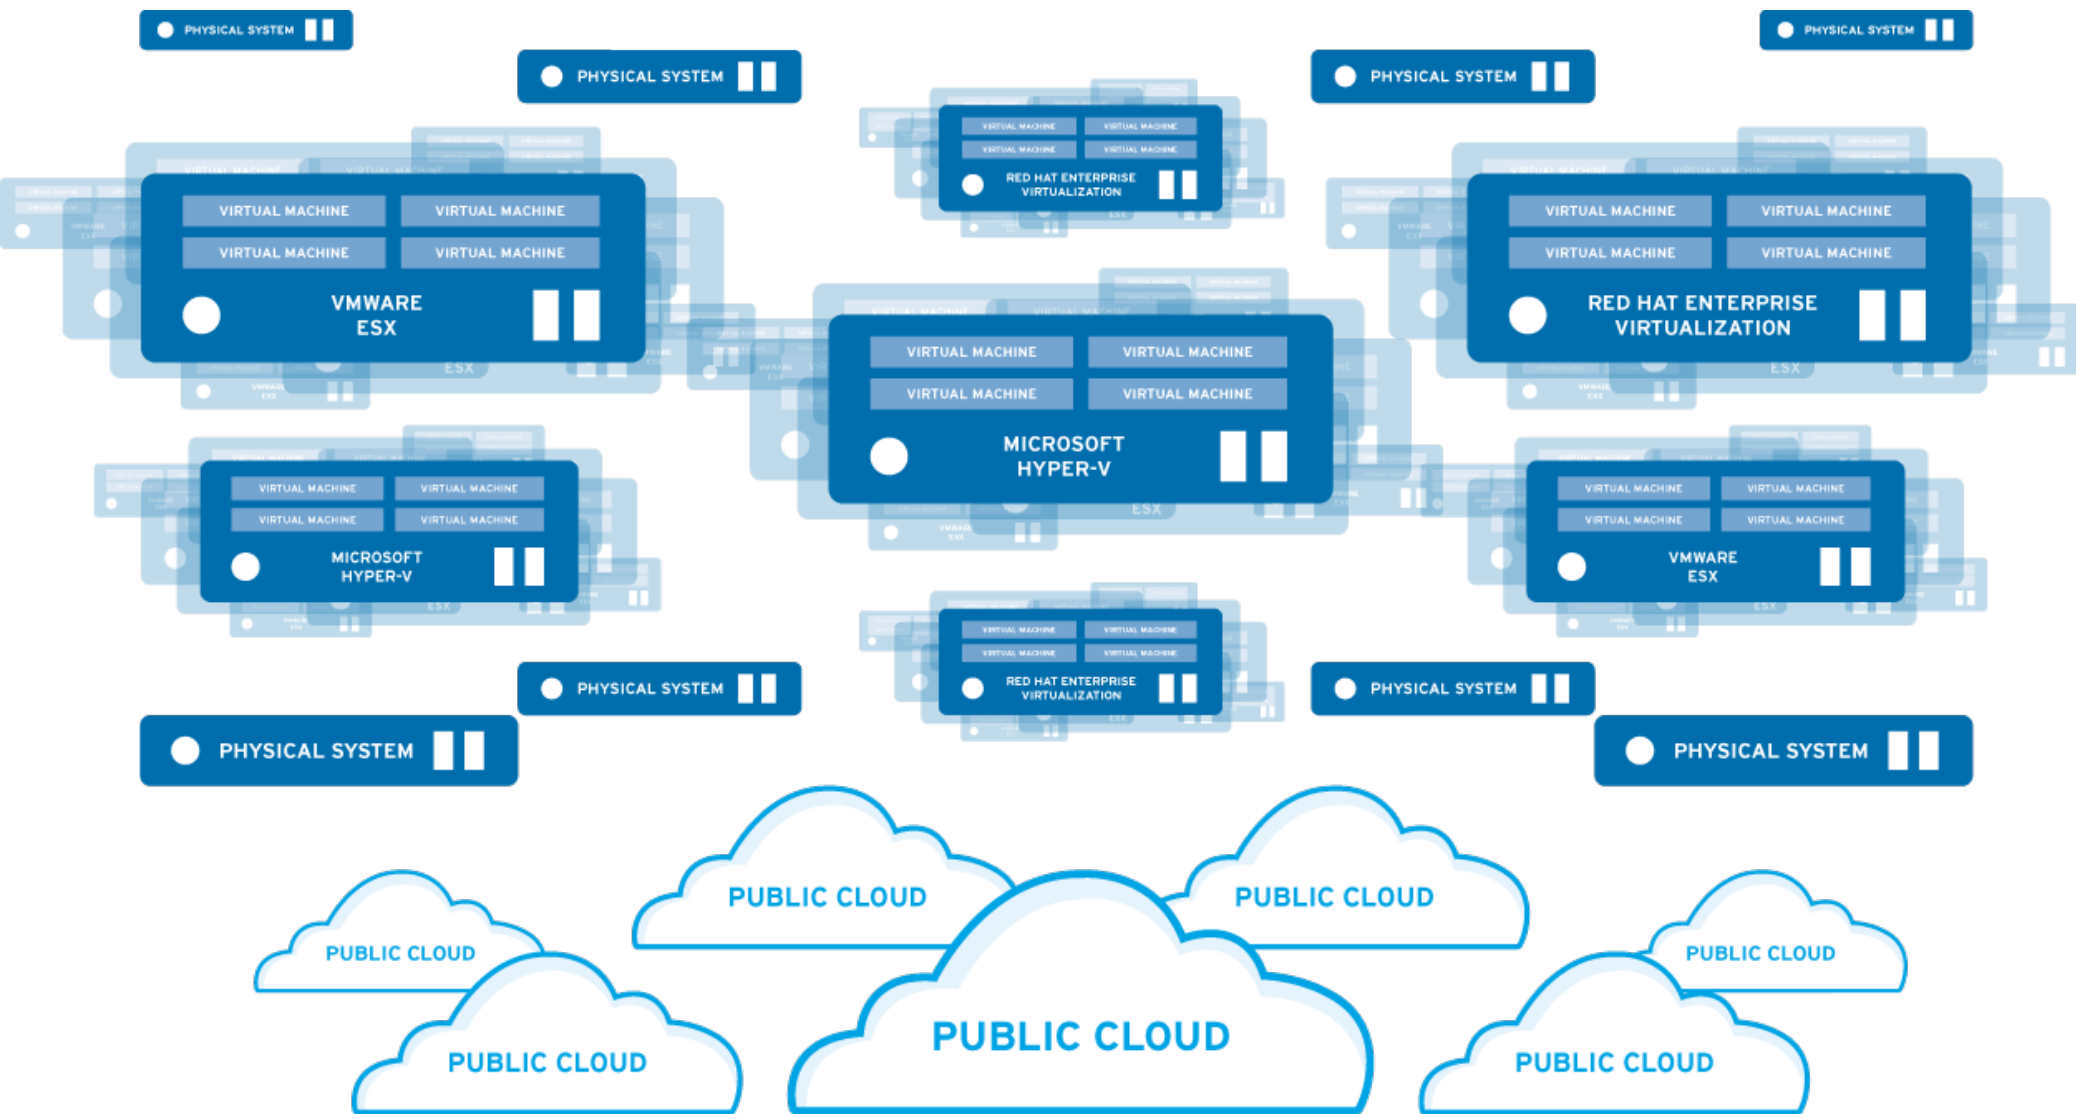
PHYSICAL SYSTEM

PHYSICAL SYSTEM

PHYSICAL SYSTEM

PHYSICAL SYSTEM

VIRTUAL MACHINE
VIRTUAL MACHINE
VIRTUAL MACHINE
VIRTUAL MACHINE
RED HAT ENTERPRISE VIRTUALIZATION

VIRTUAL MACHINE
VIRTUAL MACHINE
VIRTUAL MACHINE
VIRTUAL MACHINE
VMWARE ESX

VIRTUAL MACHINE
VIRTUAL MACHINE
VIRTUAL MACHINE
VIRTUAL MACHINE
RED HAT ENTERPRISE VIRTUALIZATION

VIRTUAL MACHINE
VIRTUAL MACHINE
VIRTUAL MACHINE
VIRTUAL MACHINE
MICROSOFT HYPER-V

VIRTUAL MACHINE
VIRTUAL MACHINE
VIRTUAL MACHINE
VIRTUAL MACHINE
MICROSOFT HYPER-V

VIRTUAL MACHINE
VIRTUAL MACHINE
VIRTUAL MACHINE
VIRTUAL MACHINE
VMWARE ESX

VIRTUAL MACHINE
VIRTUAL MACHINE
VIRTUAL MACHINE
VIRTUAL MACHINE
RED HAT ENTERPRISE VIRTUALIZATION

PHYSICAL SYSTEM

PHYSICAL SYSTEM

PHYSICAL SYSTEM

PHYSICAL SYSTEM

PUBLIC CLOUD

PUBLIC CLOUD

PUBLIC CLOUD

PUBLIC CLOUD

PUBLIC CLOUD

PUBLIC CLOUD

PUBLIC CLOUD